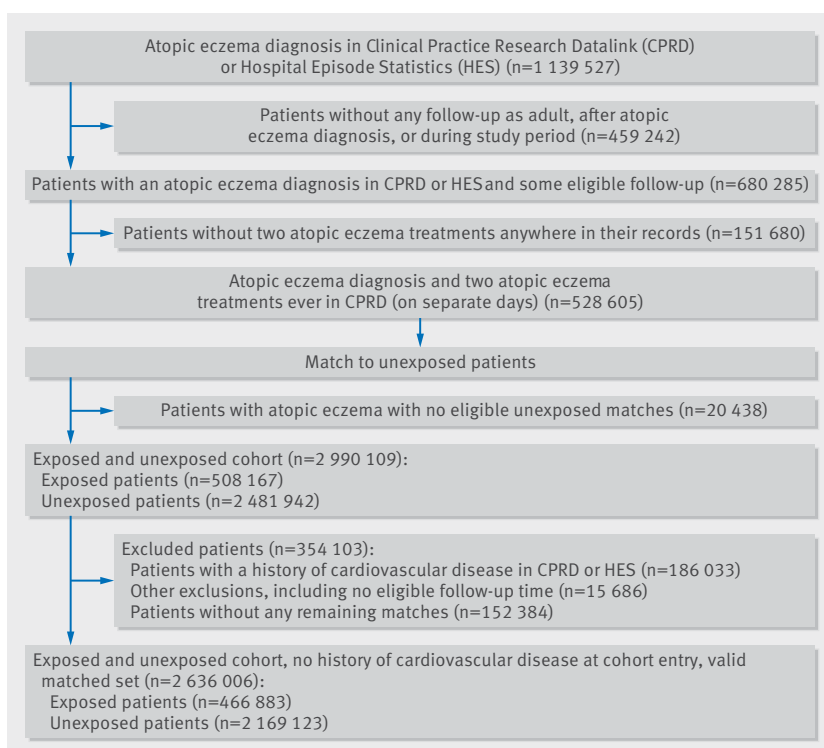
Atopic eczema diagnosis in Clinical Practice Research Datalink (CPRD) or Hospital Episode Statistics (HES) (n=1 139 527)

Patients without any follow-up as adult, after atopic eczema diagnosis, or during study period (n=459 242)

Patients with an atopic eczema diagnosis in CPRD or HES and some eligible follow-up (n=680 285)

Patients without two atopic eczema treatments anywhere in their records (n=151 680)

Atopic eczema diagnosis and two atopic eczema treatments ever in CPRD (on separate days) (n=528 605)

Match to unexposed patients

Patients with atopic eczema with no eligible unexposed matches (n=20 438)

Exposed and unexposed cohort (n=2 990 109):
Exposed patients (n=508 167)
Unexposed patients (n=2 481 942)

Excluded patients (n=354 103):
Patients with a history of cardiovascular disease in CPRD or HES (n=186 033)
Other exclusions, including no eligible follow-up time (n=15 686)
Patients without any remaining matches (n=152 384)

Exposed and unexposed cohort, no history of cardiovascular disease at cohort entry, valid matched set (n=2 636 006):
Exposed patients (n=466 883)
Unexposed patients (n=2 169 123)